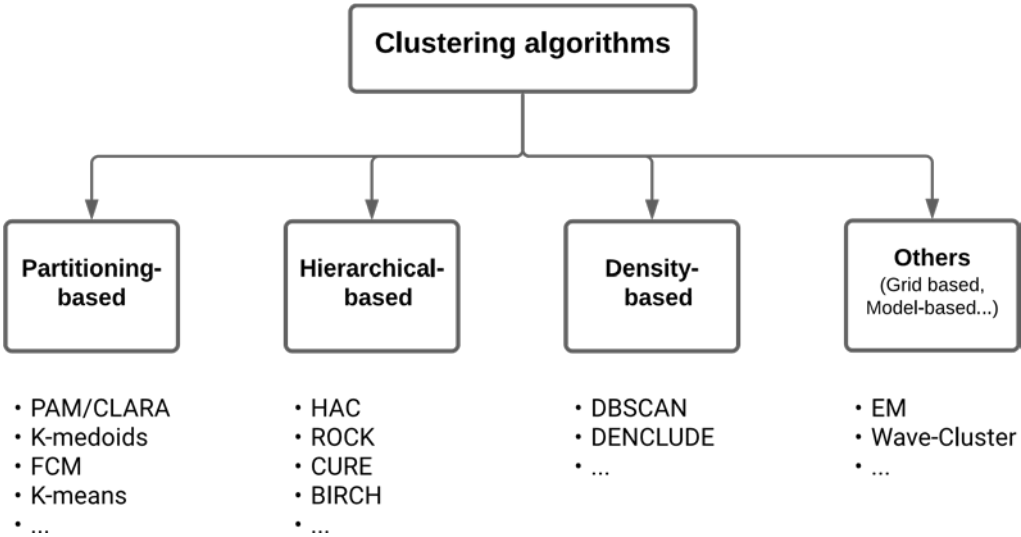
Clustering algorithms

Partitioning-based

Hierarchical-based

Density-based

Others
(Grid based, Model-based...)

• PAM/CLARA
• K-medoids
• FCM
• K-means
• ...

• HAC
• ROCK
• CURE
• BIRCH
• ...

• DBSCAN
• DENCLUDE
• ...

• EM
• Wave-Cluster
• ...